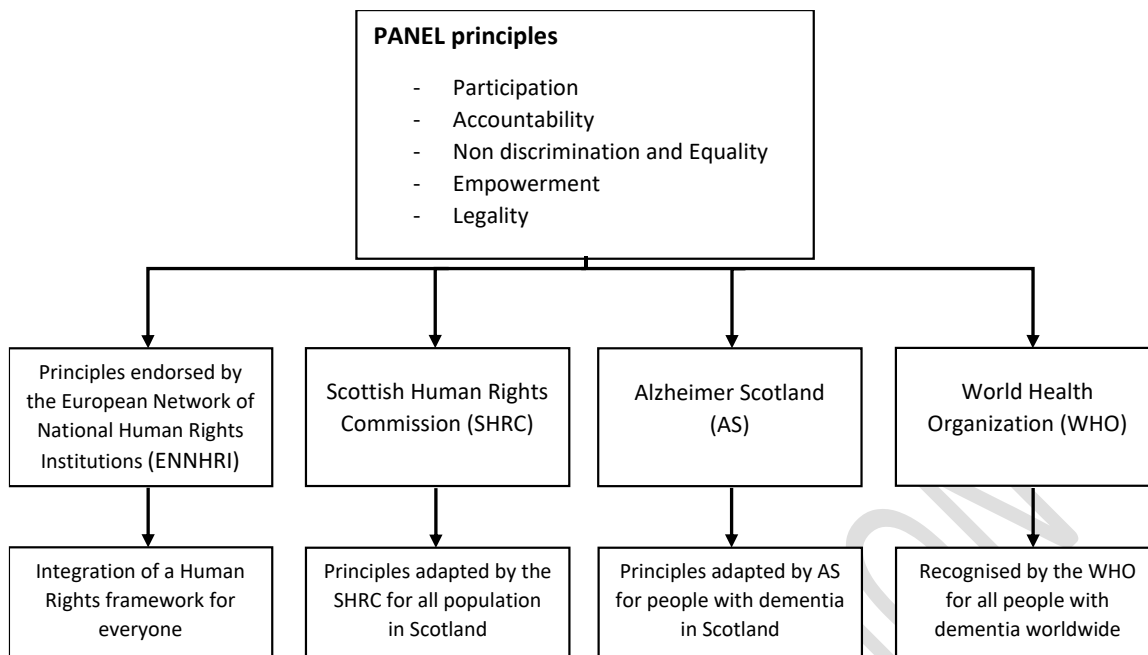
**PANEL principles**

- Participation
- Accountability
- Non discrimination and Equality
- Empowerment
- Legality

Principles endorsed by the European Network of National Human Rights Institutions (ENNHRI)

Integration of a Human Rights framework for everyone

Scottish Human Rights Commission (SHRC)

Principles adapted by the SHRC for all population in Scotland

Alzheimer Scotland (AS)

Principles adapted by AS for people with dementia in Scotland

World Health Organization (WHO)

Recognised by the WHO for all people with dementia worldwide